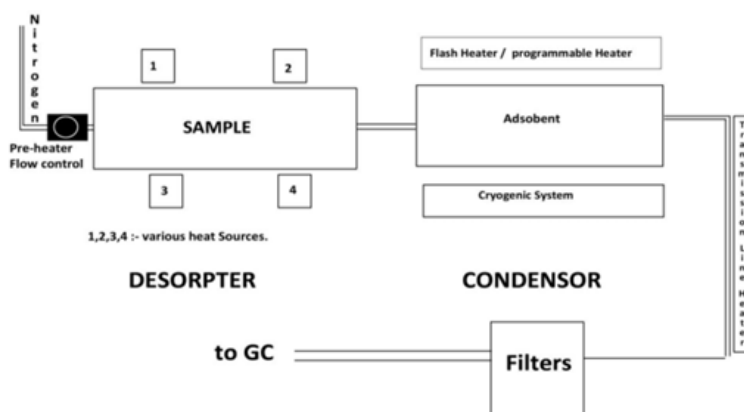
Nitrogen

1

2

SAMPLE

Pre-heater
Flow control

3

4

1,2,3,4 :- various heat Sources.

Flash Heater / programmable Heater

Adsobent

Cryogenic System

Transmission Line Heater

DESORPTER

CONDENSOR

to GC

Filters